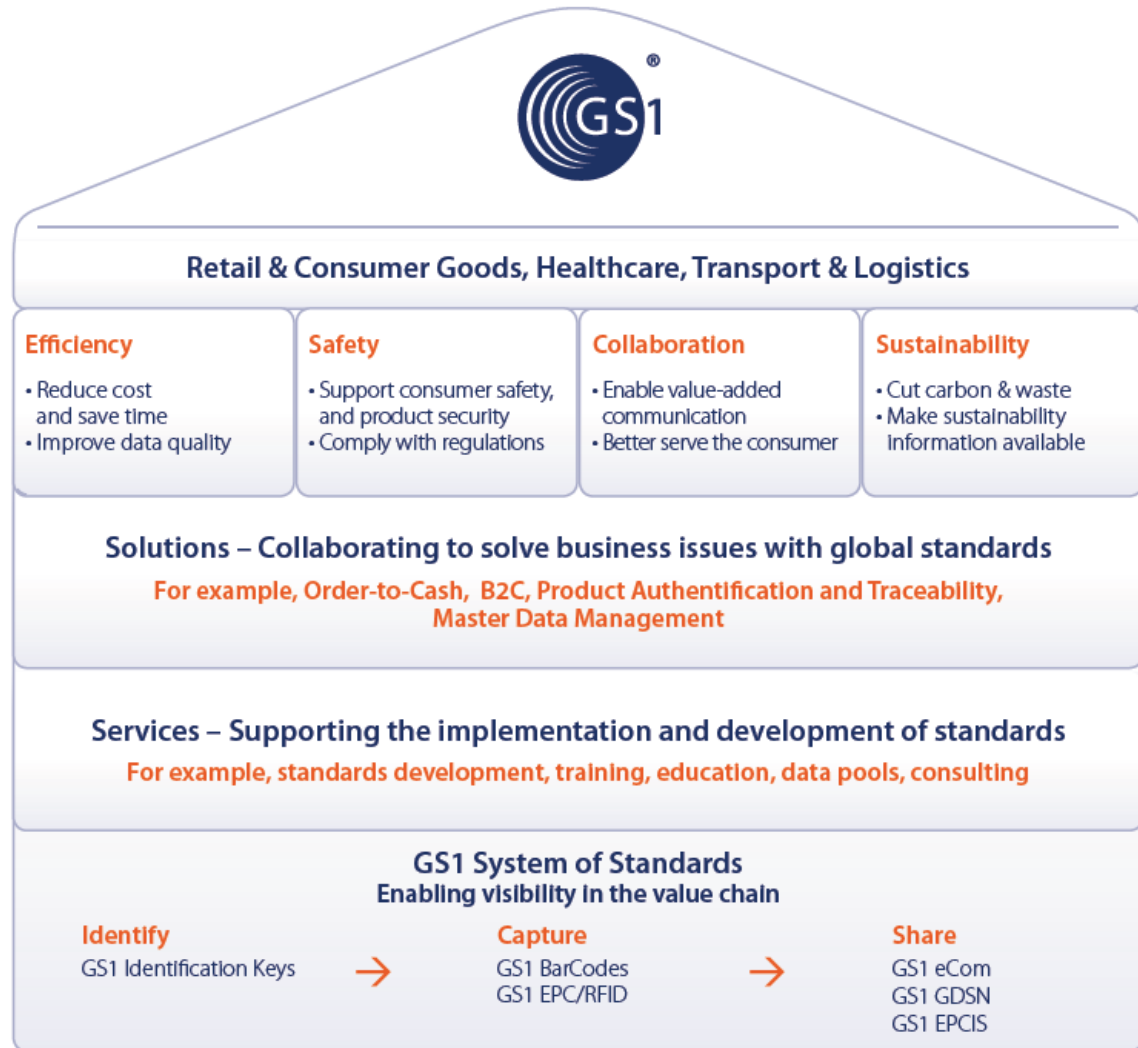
GS1®

Retail & Consumer Goods, Healthcare, Transport & Logistics

Efficiency
• Reduce cost and save time
• Improve data quality

Safety
• Support consumer safety, and product security
• Comply with regulations

Collaboration
• Enable value-added communication
• Better serve the consumer

Sustainability
• Cut carbon & waste
• Make sustainability information available

Solutions – Collaborating to solve business issues with global standards
For example, Order-to-Cash, B2C, Product Authentification and Traceability, Master Data Management

Services – Supporting the implementation and development of standards
For example, standards development, training, education, data pools, consulting

GS1 System of Standards
Enabling visibility in the value chain

Identify
GS1 Identification Keys

Capture
GS1 BarCodes
GS1 EPC/RFID

Share
GS1 eCom
GS1 GDSN
GS1 EPCIS